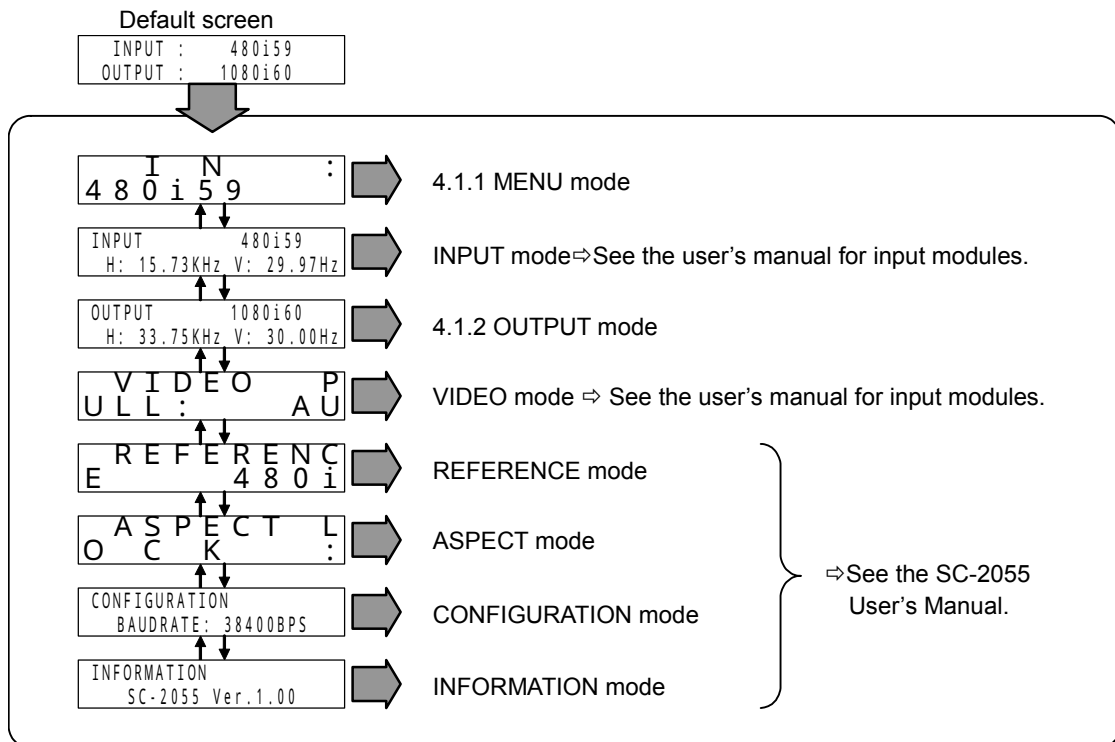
Default screen

INPUT : 480i59
OUTPUT : 1080i60

I N :
4 8 0 i 5 9

4.1.1 MENU mode

INPUT 480i59
H: 15.73KHz V: 29.97Hz

INPUT mode⇨See the user's manual for input modules.

OUTPUT 1080i60
H: 33.75KHz V: 30.00Hz

4.1.2 OUTPUT mode

V I D E O P
U L L : A U

VIDEO mode ⇨ See the user's manual for input modules.

R E F E R E N C
E 4 8 0 i

REFERENCE mode

A S P E C T L
O C K :

ASPECT mode

CONFIGURATION
BAUDRATE: 38400BPS

CONFIGURATION mode

INFORMATION
SC-2055 Ver.1.00

INFORMATION mode

⇨See the SC-2055 User's Manual.